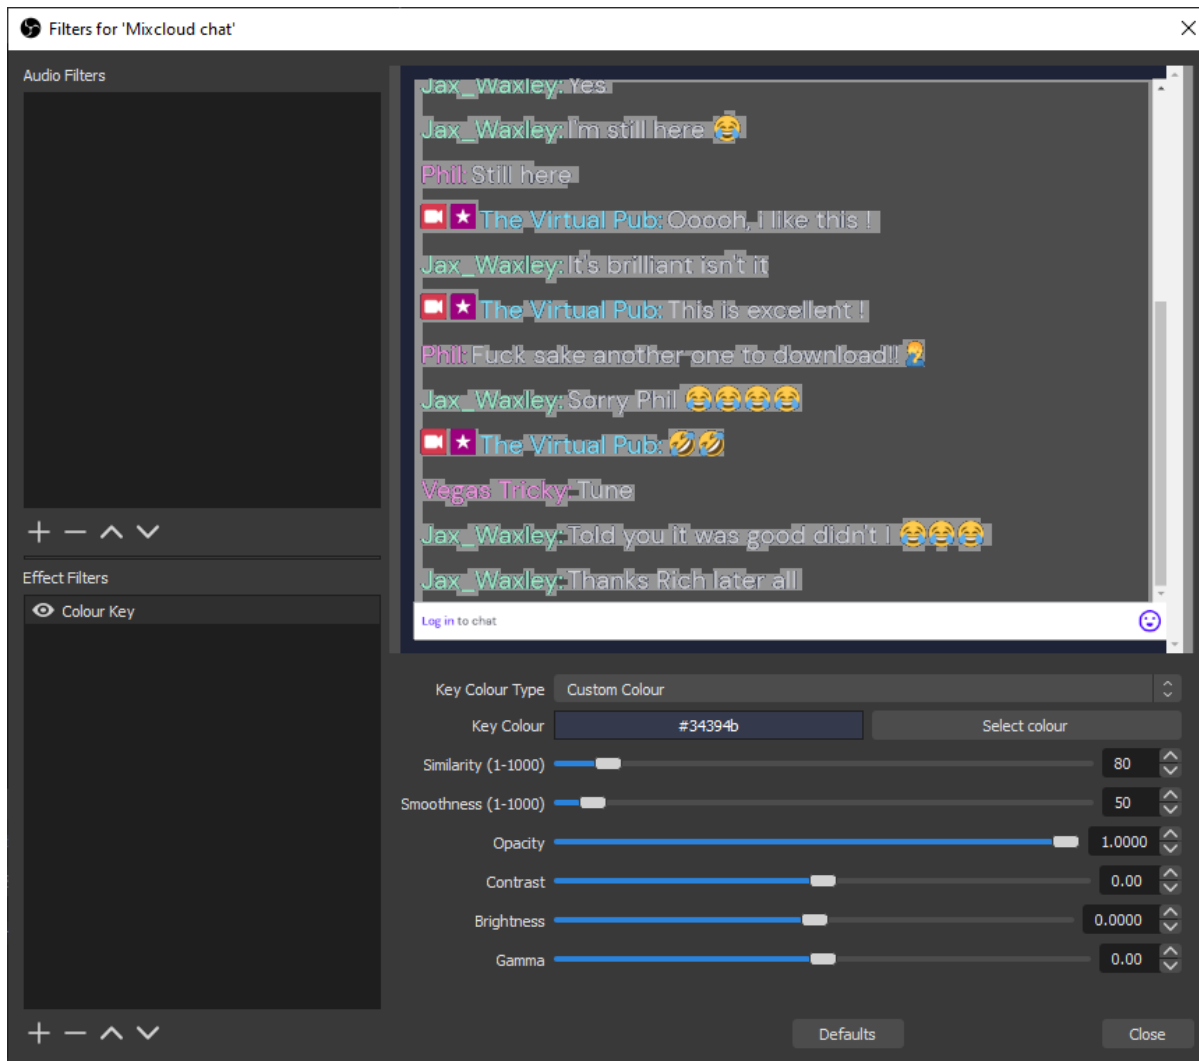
Filters for 'Mixcloud chat'

Audio Filters

Effect Filters

Colour Key

Jax_Waxley: Yes

Jax_Waxley: I'm still here 😂

Phil: Still here

The Virtual Pub: Ooooh, i like this !

Jax_Waxley: It's brilliant isn't it

The Virtual Pub: This is excellent !

Phil: Fuck sake another one to download!! 🤦

Jax_Waxley: Sorry Phil 😂😂😂😂

The Virtual Pub: 🤣🤣

Vegas Tricky: Tune

Jax_Waxley: Told you it was good didn't I 😂😂😂

Jax_Waxley: Thanks Rich later all

Log in to chat

Key Colour Type Custom Colour

Key Colour #34394b Select colour

Similarity (1-1000) 80

Smoothness (1-1000) 50

Opacity 1.0000

Contrast 0.00

Brightness 0.0000

Gamma 0.00

Defaults

Close